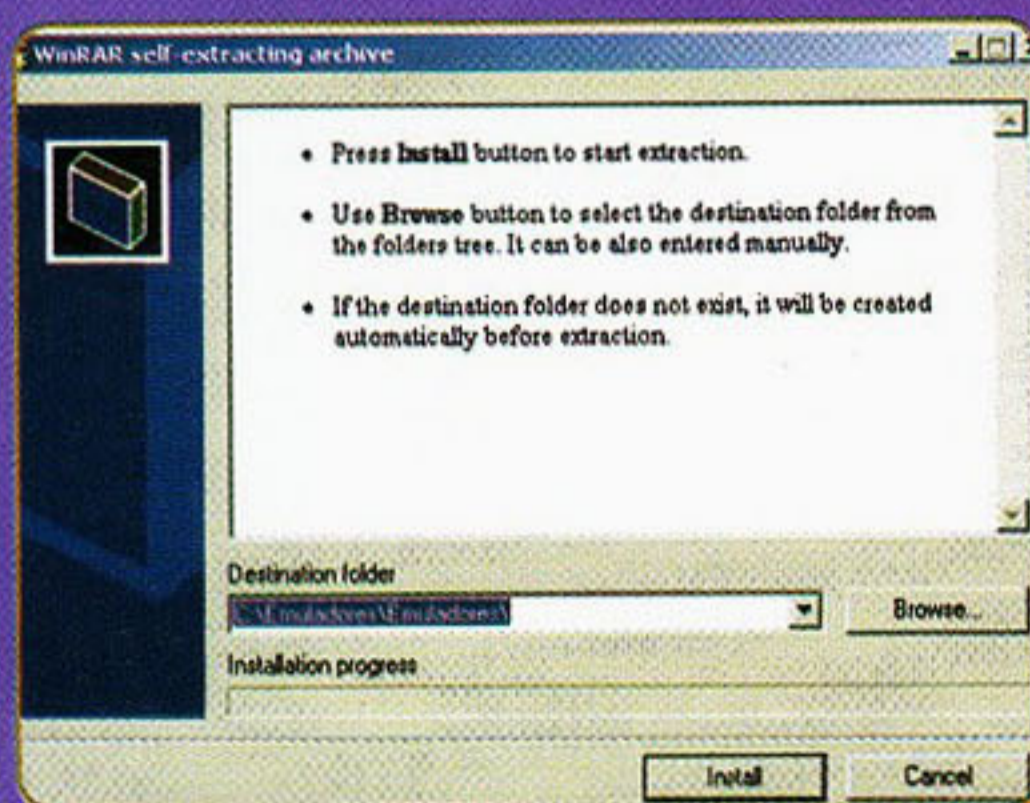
WinRAR self-extracting archive

- Press **Install** button to start extraction.
- Use **Browse** button to select the destination folder from the folders tree. It can be also entered manually.
- If the destination folder does not exist, it will be created automatically before extraction.

Destination folder

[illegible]

Browse...

Installation progress

Install

Cancel